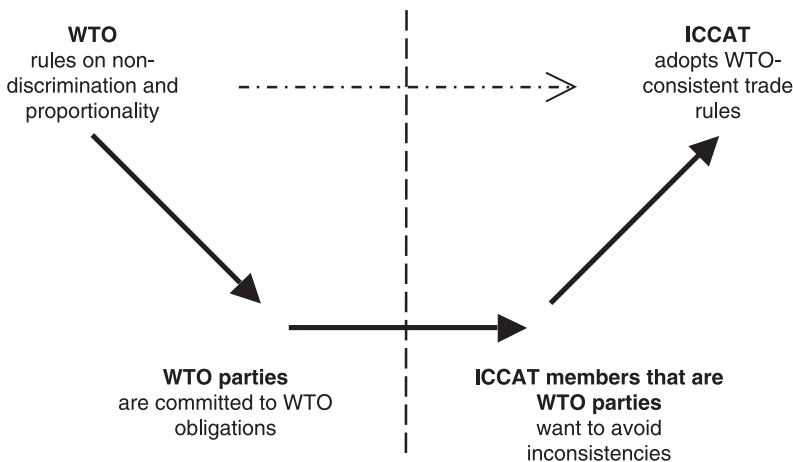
WTO
rules on non-discrimination and proportionality

ICCAT
adopts WTO-consistent trade rules

WTO parties
are committed to WTO obligations

ICCAT members that are WTO parties
want to avoid inconsistencies